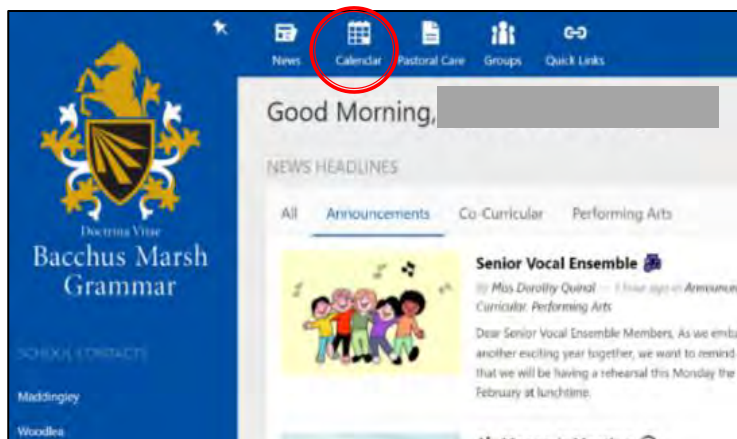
News Calendar Pastoral Care Groups Quick Links

Doctrina Vitae
Bacchus Marsh Grammar

SCHOOL CONTACTS

Maddingley
Woodlea

Good Morning, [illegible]

NEWS HEADLINES

All Announcements Co-Curricular Performing Arts

Senior Vocal Ensemble

By Miss Dorothy Quinal · 1 hour ago in Announce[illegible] Curricular, Performing Arts

Dear Senior Vocal Ensemble Members, As we emba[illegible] another exciting year together, we want to remind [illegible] that we will be having a rehearsal this Monday the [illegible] February at lunchtime.